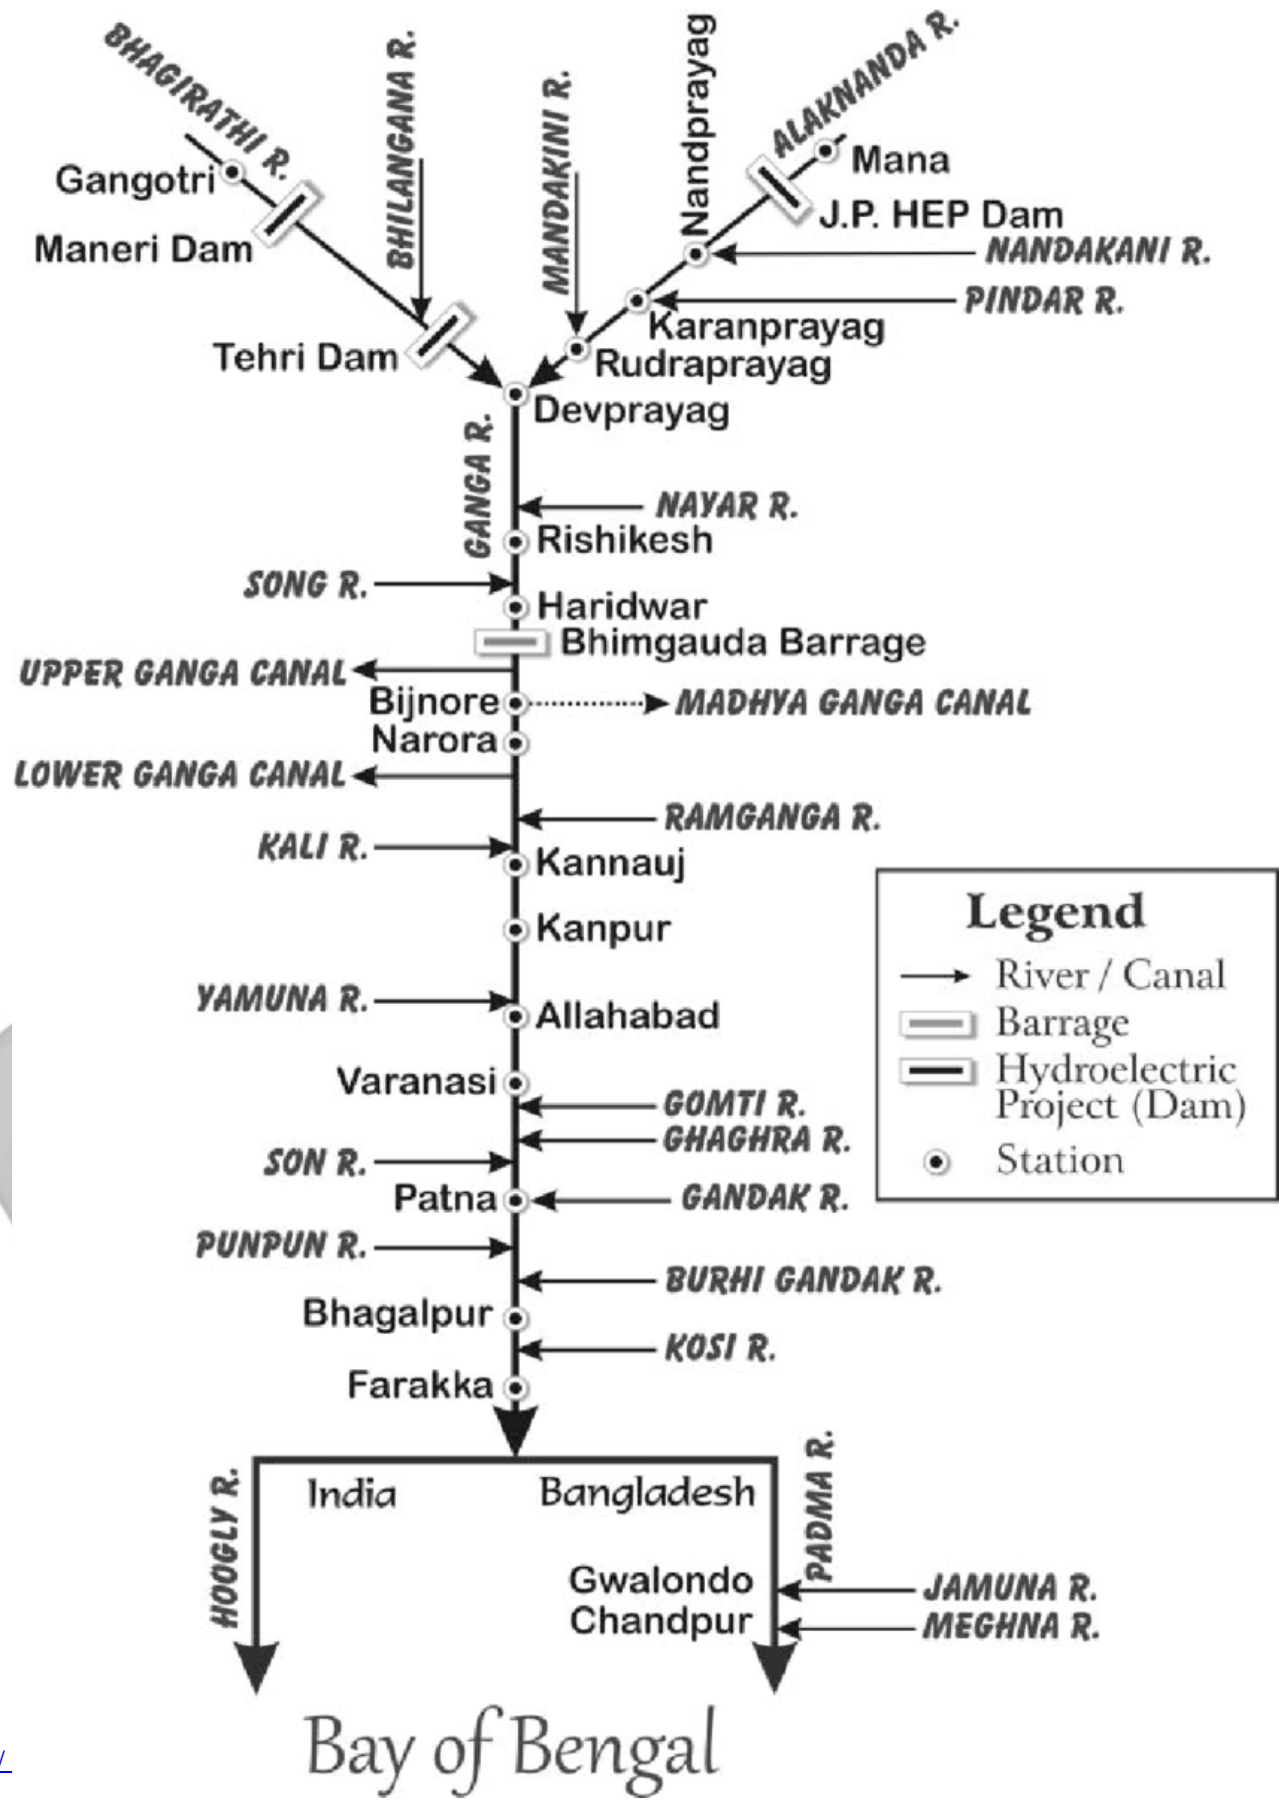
BHAGIRATHI R.
Gangotri
Maneri Dam
BHILANGANA R.
Tehri Dam
MANDAKINI R.
Nandprayag
ALAKNANDA R.
Mana
J.P. HEP Dam
NANDAKANI R.
PINDAR R.
Karanprayag
Rudraprayag
Devprayag
GANGA R.
NAYAR R.
Rishikesh
SONG R.
Haridwar
Bhimgauda Barrage
UPPER GANGA CANAL
Bijnore
MADHYA GANGA CANAL
Narora
LOWER GANGA CANAL
RAMGANGA R.
KALI R.
Kannauj
Kanpur
YAMUNA R.
Allahabad
Varanasi
GOMTI R.
GHAGHRA R.
SON R.
Patna
GANDAK R.
PUNPUN R.
BURHI GANDAK R.
Bhagalpur
KOSI R.
Farakka

Legend
River / Canal
Barrage
Hydroelectric Project (Dam)
Station

HOOGLY R.
India
Bangladesh
PADMA R.
Gwalondo
Chandpur
JAMUNA R.
MEGHNA R.
Bay of Bengal